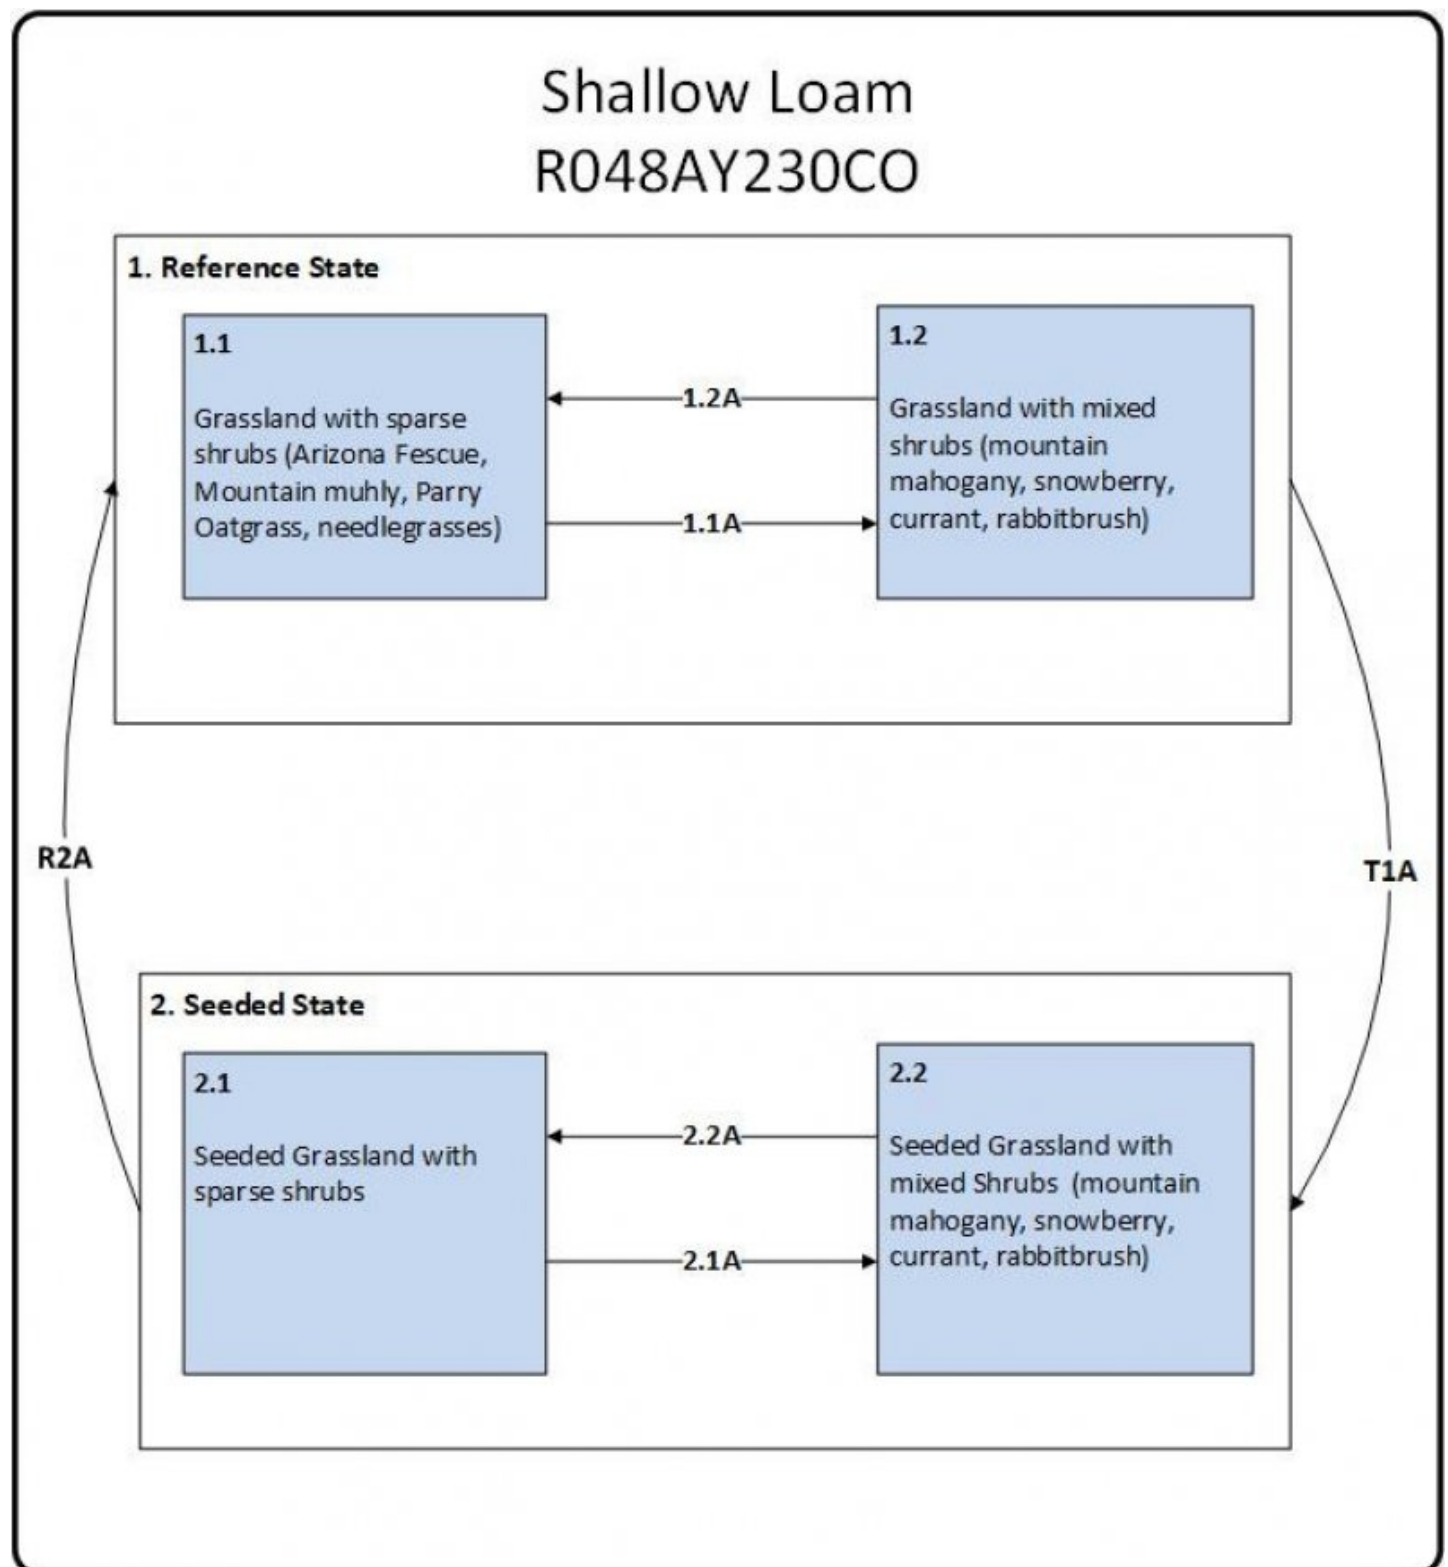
Shallow Loam
R048AY230CO

1. Reference State

1.1

Grassland with sparse shrubs (Arizona Fescue, Mountain muhly, Parry Oatgrass, needlegrasses)

1.2A

1.1A

1.2

Grassland with mixed shrubs (mountain mahogany, snowberry, currant, rabbitbrush)

R2A

T1A

2. Seeded State

2.1

Seeded Grassland with sparse shrubs

2.2A

2.1A

2.2

Seeded Grassland with mixed Shrubs (mountain mahogany, snowberry, currant, rabbitbrush)